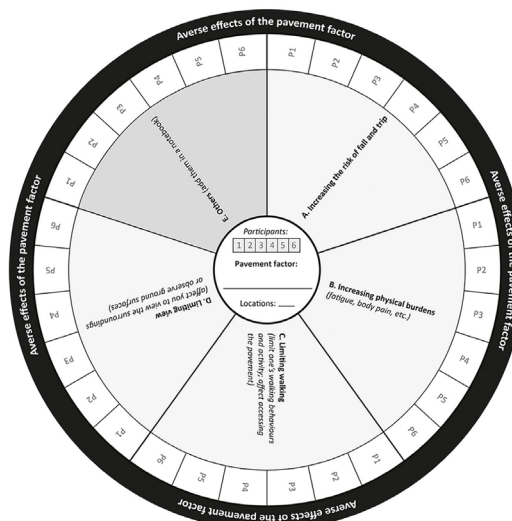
Averse effects of the pavement factor

P1 P2 P3 P4 P5 P6

A. Increasing the risk of fall and trip

Averse effects of the pavement factor

P1 P2 P3 P4 P5 P6

B. Increasing physical burdens (fatigue, body pain, etc.)

Averse effects of the pavement factor

P1 P2 P3 P4 P5 P6

C. Limiting walking (limit one's walking behaviours and activity; affect accessing the pavement)

Averse effects of the pavement factor

P1 P2 P3 P4 P5 P6

D. Limiting view (affect you to view the surroundings or observe ground surfaces)

P1 P2 P3 P4 P5 P6

E. Others (add them in a notebook)

Participants:
1 2 3 4 5 6

Pavement factor:

Locations: ____